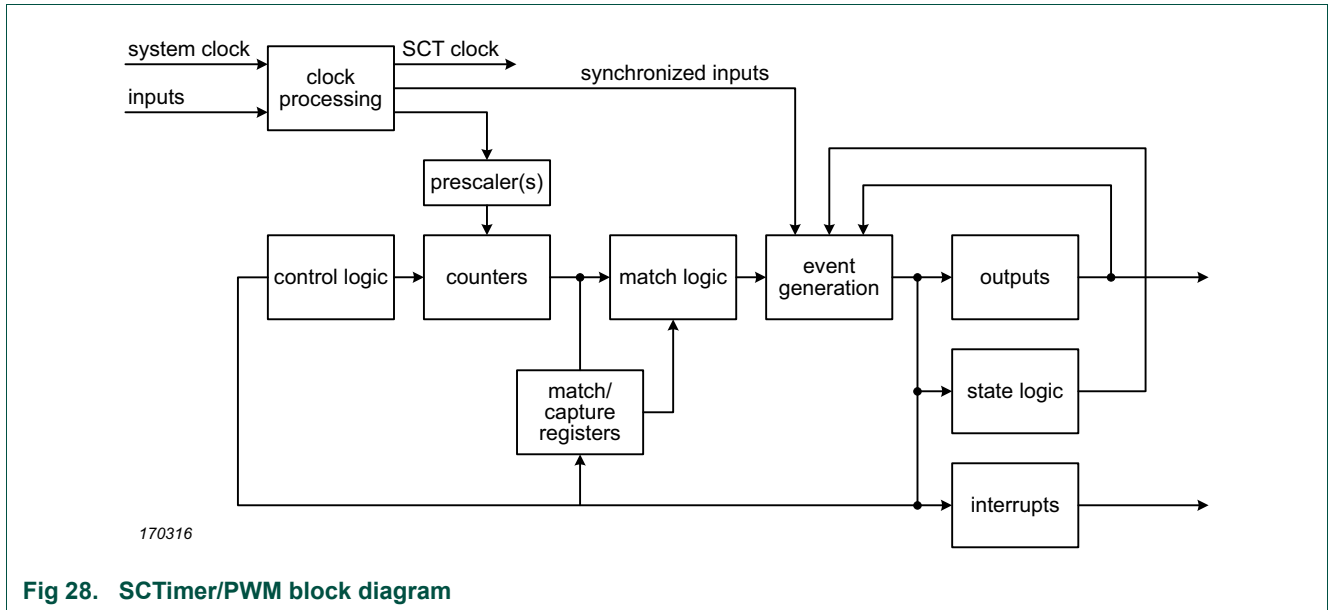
system clock
inputs
clock processing
SCT clock
synchronized inputs
prescaler(s)
control logic
counters
match logic
event generation
outputs
match/ capture registers
state logic
interrupts
170316

Fig 28. SCTimer/PWM block diagram